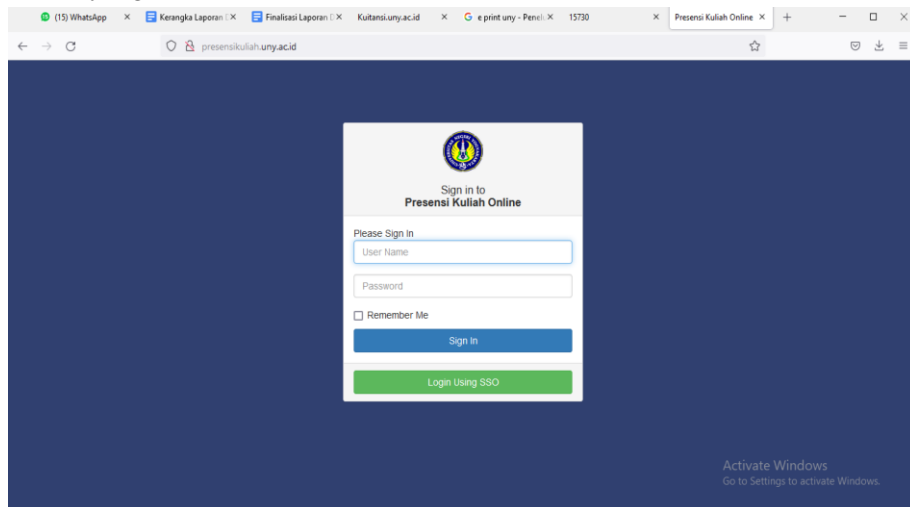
(15) WhatsApp ×
Kerangka Laporan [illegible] ×
Finalisasi Laporan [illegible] ×
Kuitansi.uny.ac.id ×
e print uny - Penel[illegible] ×
15730 ×
Presensi Kuliah Online ×
+

presensikuliah.uny.ac.id

Sign in to
Presensi Kuliah Online

Please Sign In
User Name
Password
Remember Me
Sign In
Login Using SSO

Activate Windows
Go to Settings to activate Windows.